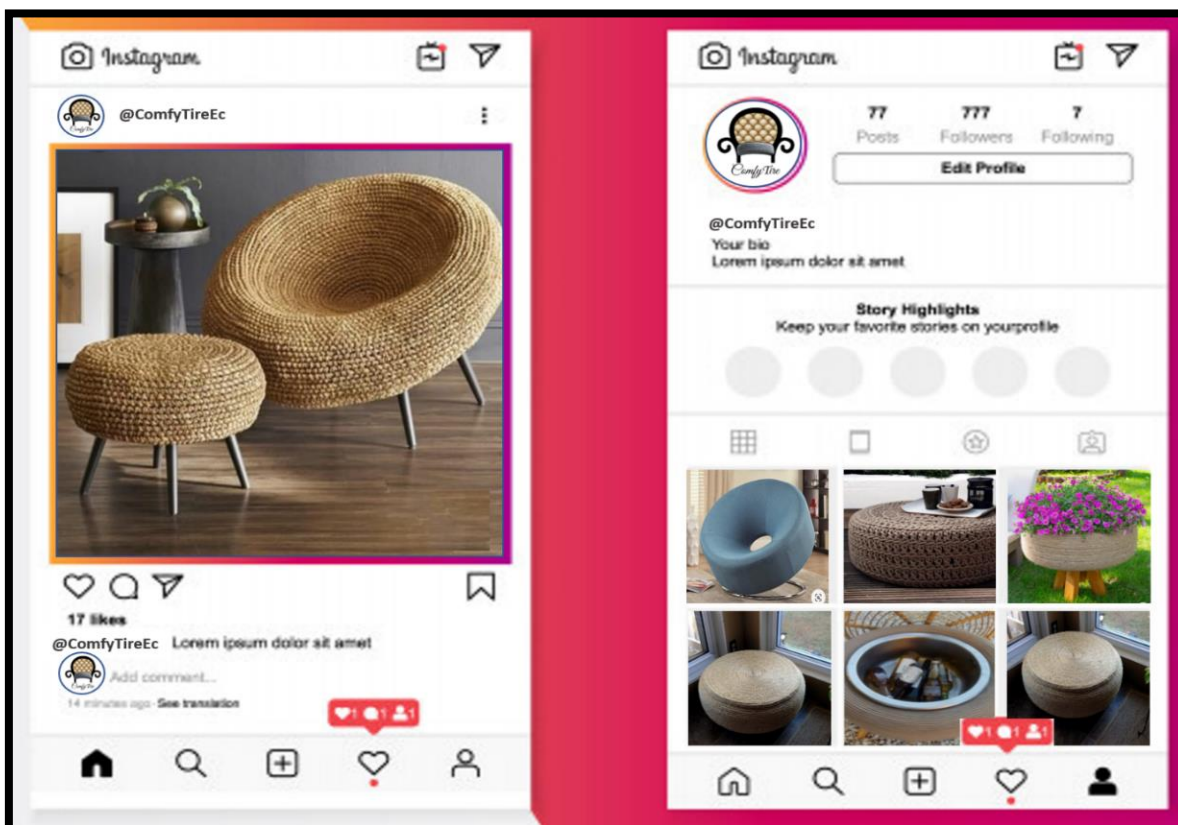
Instagram

@ComfyTireEc

17 likes

@ComfyTireEc Lorem ipsum dolor sit amet

Add comment...

14 minutes ago · See translation

1 1 1

Instagram

ComfyTire

| 77 | 777 | 7 |
|---|---|---|
| Posts | Followers | Following |

Edit Profile

@ComfyTireEc
Your bio
Lorem ipsum dolor sit amet

Story Highlights
Keep your favorite stories on yourprofile

1 1 1